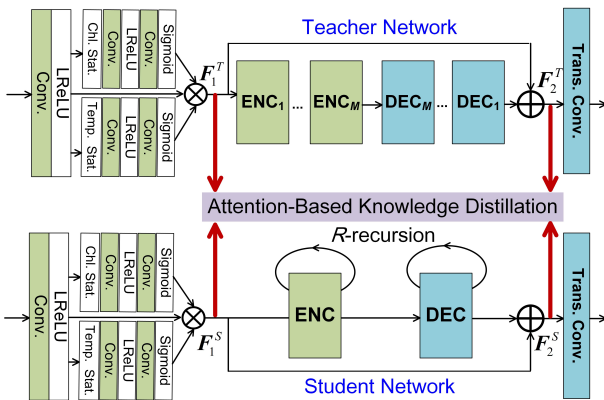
Teacher Network

Conv.

LReLU

Chl. Stat.

Conv.

LReLU

Conv.

Sigmoid

Temp. Stat.

Conv.

LReLU

Conv.

Sigmoid

$F_1^T$

ENC$_1$

...

ENC$_M$

DEC$_M$

...

DEC$_1$

$F_2^T$

Trans. Conv.

Attention-Based Knowledge Distillation

$R$-recursion

Conv.

LReLU

Chl. Stat.

Conv.

LReLU

Conv.

Sigmoid

Temp. Stat.

Conv.

LReLU

Conv.

Sigmoid

$F_1^S$

ENC

DEC

$F_2^S$

Trans. Conv.

Student Network